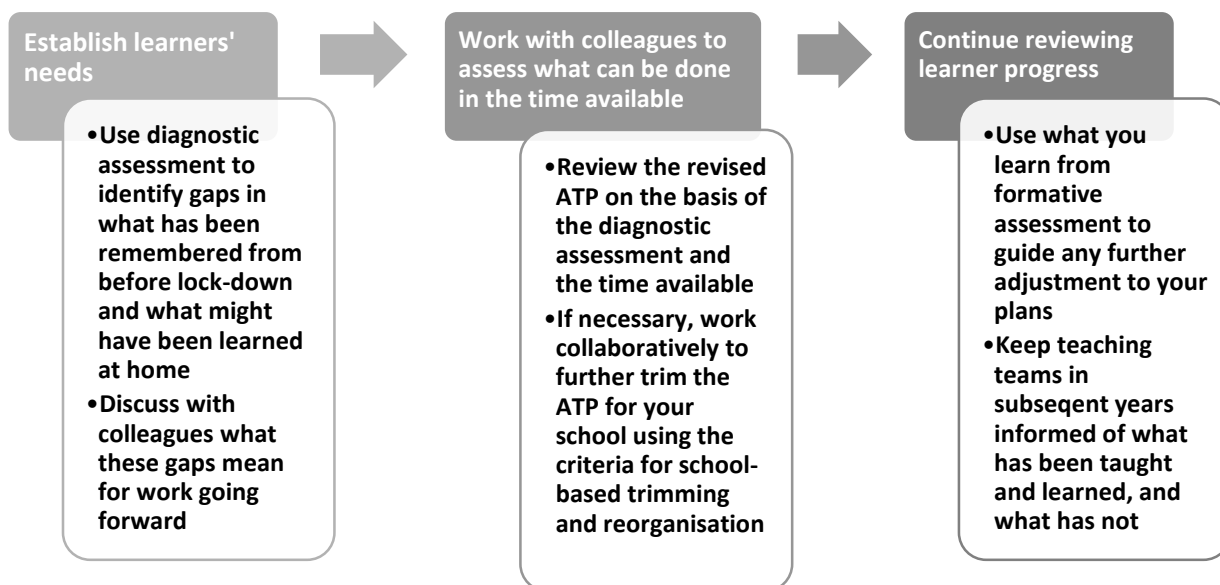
Establish learners' needs

•Use diagnostic assessment to identify gaps in what has been remembered from before lock-down and what might have been learned at home
•Discuss with colleagues what these gaps mean for work going forward

Work with colleagues to assess what can be done in the time available

•Review the revised ATP on the basis of the diagnostic assessment and the time available
•If necessary, work collaboratively to further trim the ATP for your school using the criteria for school-based trimming and reorganisation

Continue reviewing learner progress

•Use what you learn from formative assessment to guide any further adjustment to your plans
•Keep teaching teams in subseqent years informed of what has been taught and learned, and what has not